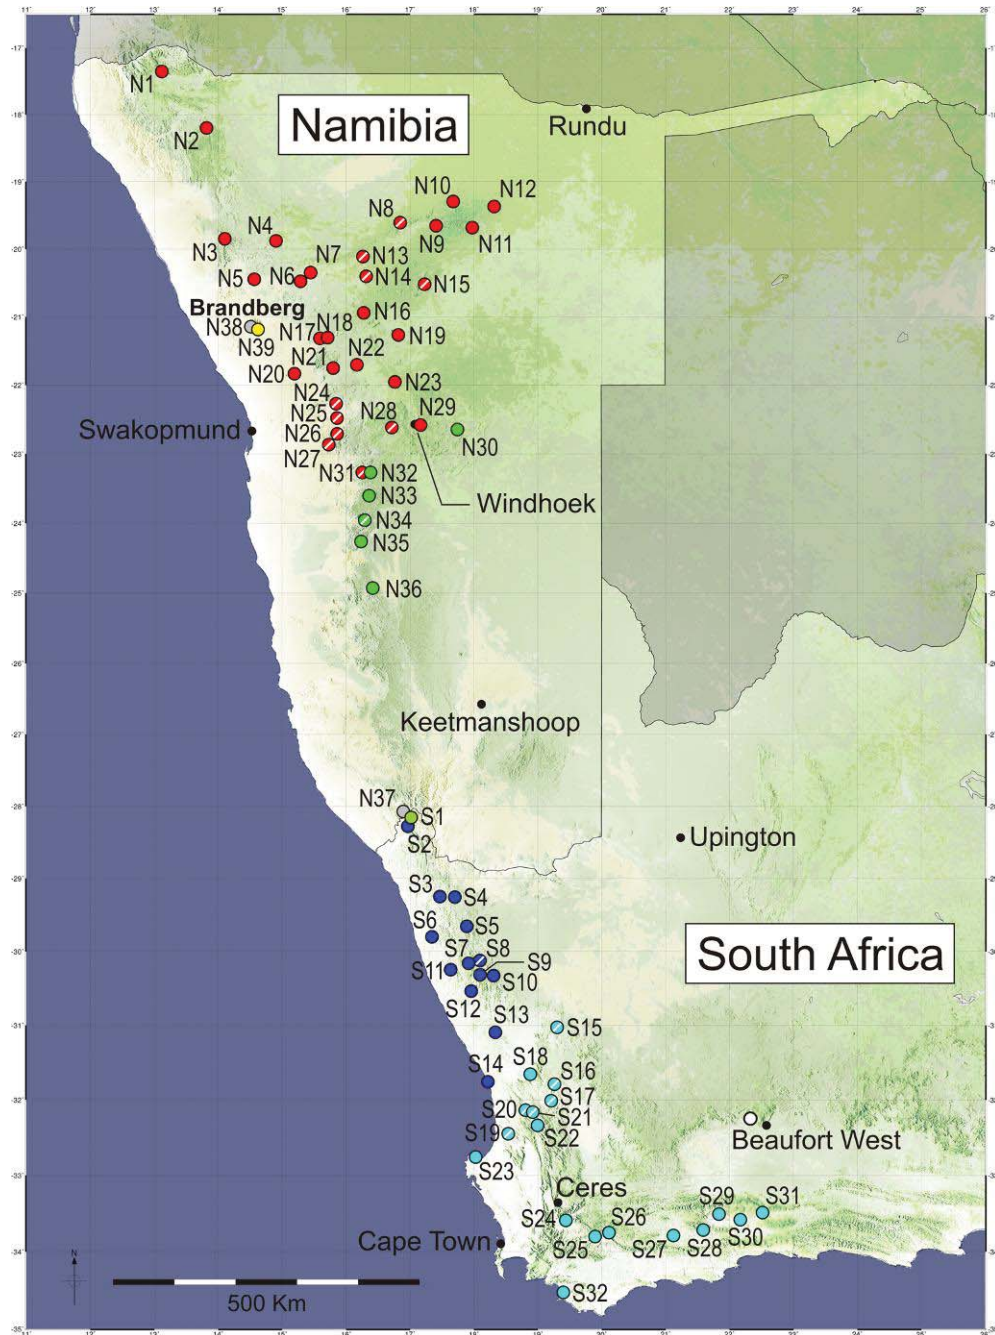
Namibia
Rundu
N1
N2
N3
N4
N5
N6
N7
N8
N9
N10
N11
N12
N13
N14
N15
N16
N17
N18
N19
N20
N21
N22
N23
N24
N25
N26
N27
N28
N29
N30
N31
N32
N33
N34
N35
N36
Brandberg
N38
N39
Swakopmund
Windhoek
Keetmanshoop
N37
S1
S2
Upington
S3
S4
S5
S6
S7
S8
S9
S10
S11
S12
S13
South Africa
S14
S15
S16
S17
S18
S19
S20
S21
S22
S23
Beaufort West
Ceres
S24
S25
S26
S27
S28
S29
S30
S31
S32
Cape Town
N
500 Km
11°
12°
13°
14°
15°
16°
17°
18°
19°
20°
21°
22°
23°
24°
25°
26°
-17°
-18°
-19°
-20°
-21°
-22°
-23°
-24°
-25°
-26°
-27°
-28°
-29°
-30°
-31°
-32°
-33°
-34°
-35°